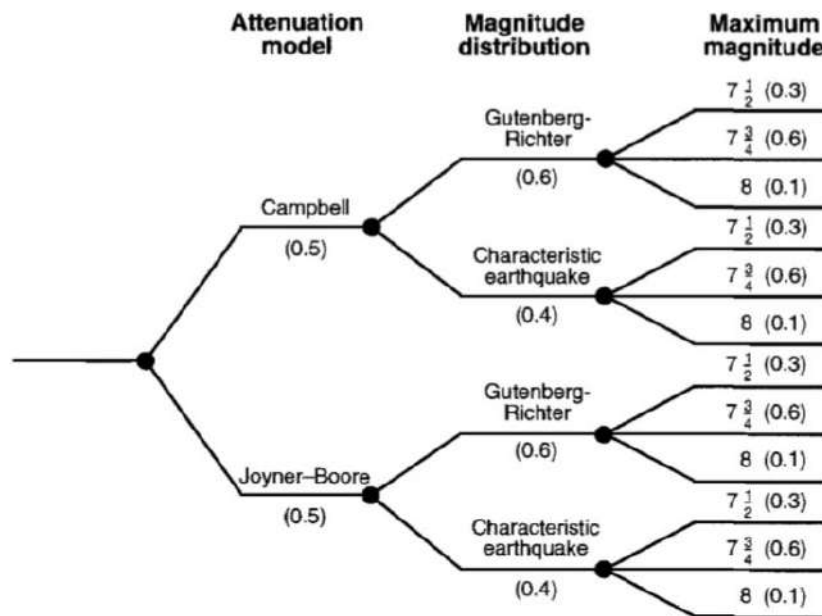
Attenuation model

Magnitude distribution

Maximum magnitude

$7\frac{1}{2}$ (0.3)

Gutenberg-Richter

$7\frac{3}{4}$ (0.6)

(0.6)

8 (0.1)

Campbell

$7\frac{1}{2}$ (0.3)

(0.5)

Characteristic earthquake

$7\frac{3}{4}$ (0.6)

(0.4)

8 (0.1)

$7\frac{1}{2}$ (0.3)

Gutenberg-Richter

$7\frac{3}{4}$ (0.6)

(0.6)

8 (0.1)

Joyner–Boore

$7\frac{1}{2}$ (0.3)

(0.5)

Characteristic earthquake

$7\frac{3}{4}$ (0.6)

(0.4)

8 (0.1)